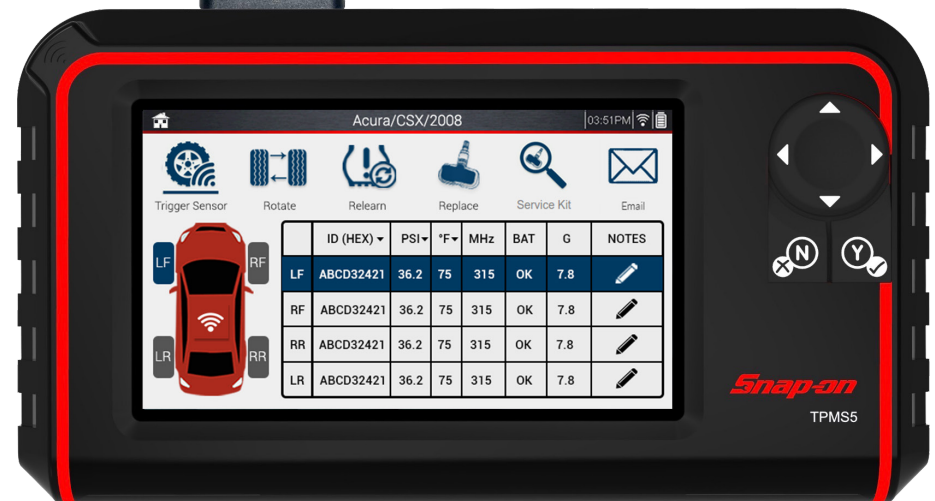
Acura/CSX/2008

03:51PM

Trigger Sensor

Rotate

Relearn

Replace

Service Kit

Email

LF

RF

LR

RR

|  | ID (HEX) ▾ | PSI ▾ | °F ▾ | MHz | BAT | G | NOTES |
|---|---|---|---|---|---|---|---|
| LF | ABCD32421 | 36.2 | 75 | 315 | OK | 7.8 | |
| RF | ABCD32421 | 36.2 | 75 | 315 | OK | 7.8 | |
| RR | ABCD32421 | 36.2 | 75 | 315 | OK | 7.8 | |
| LR | ABCD32421 | 36.2 | 75 | 315 | OK | 7.8 | |

N

Y

Snap-on

TPMS5